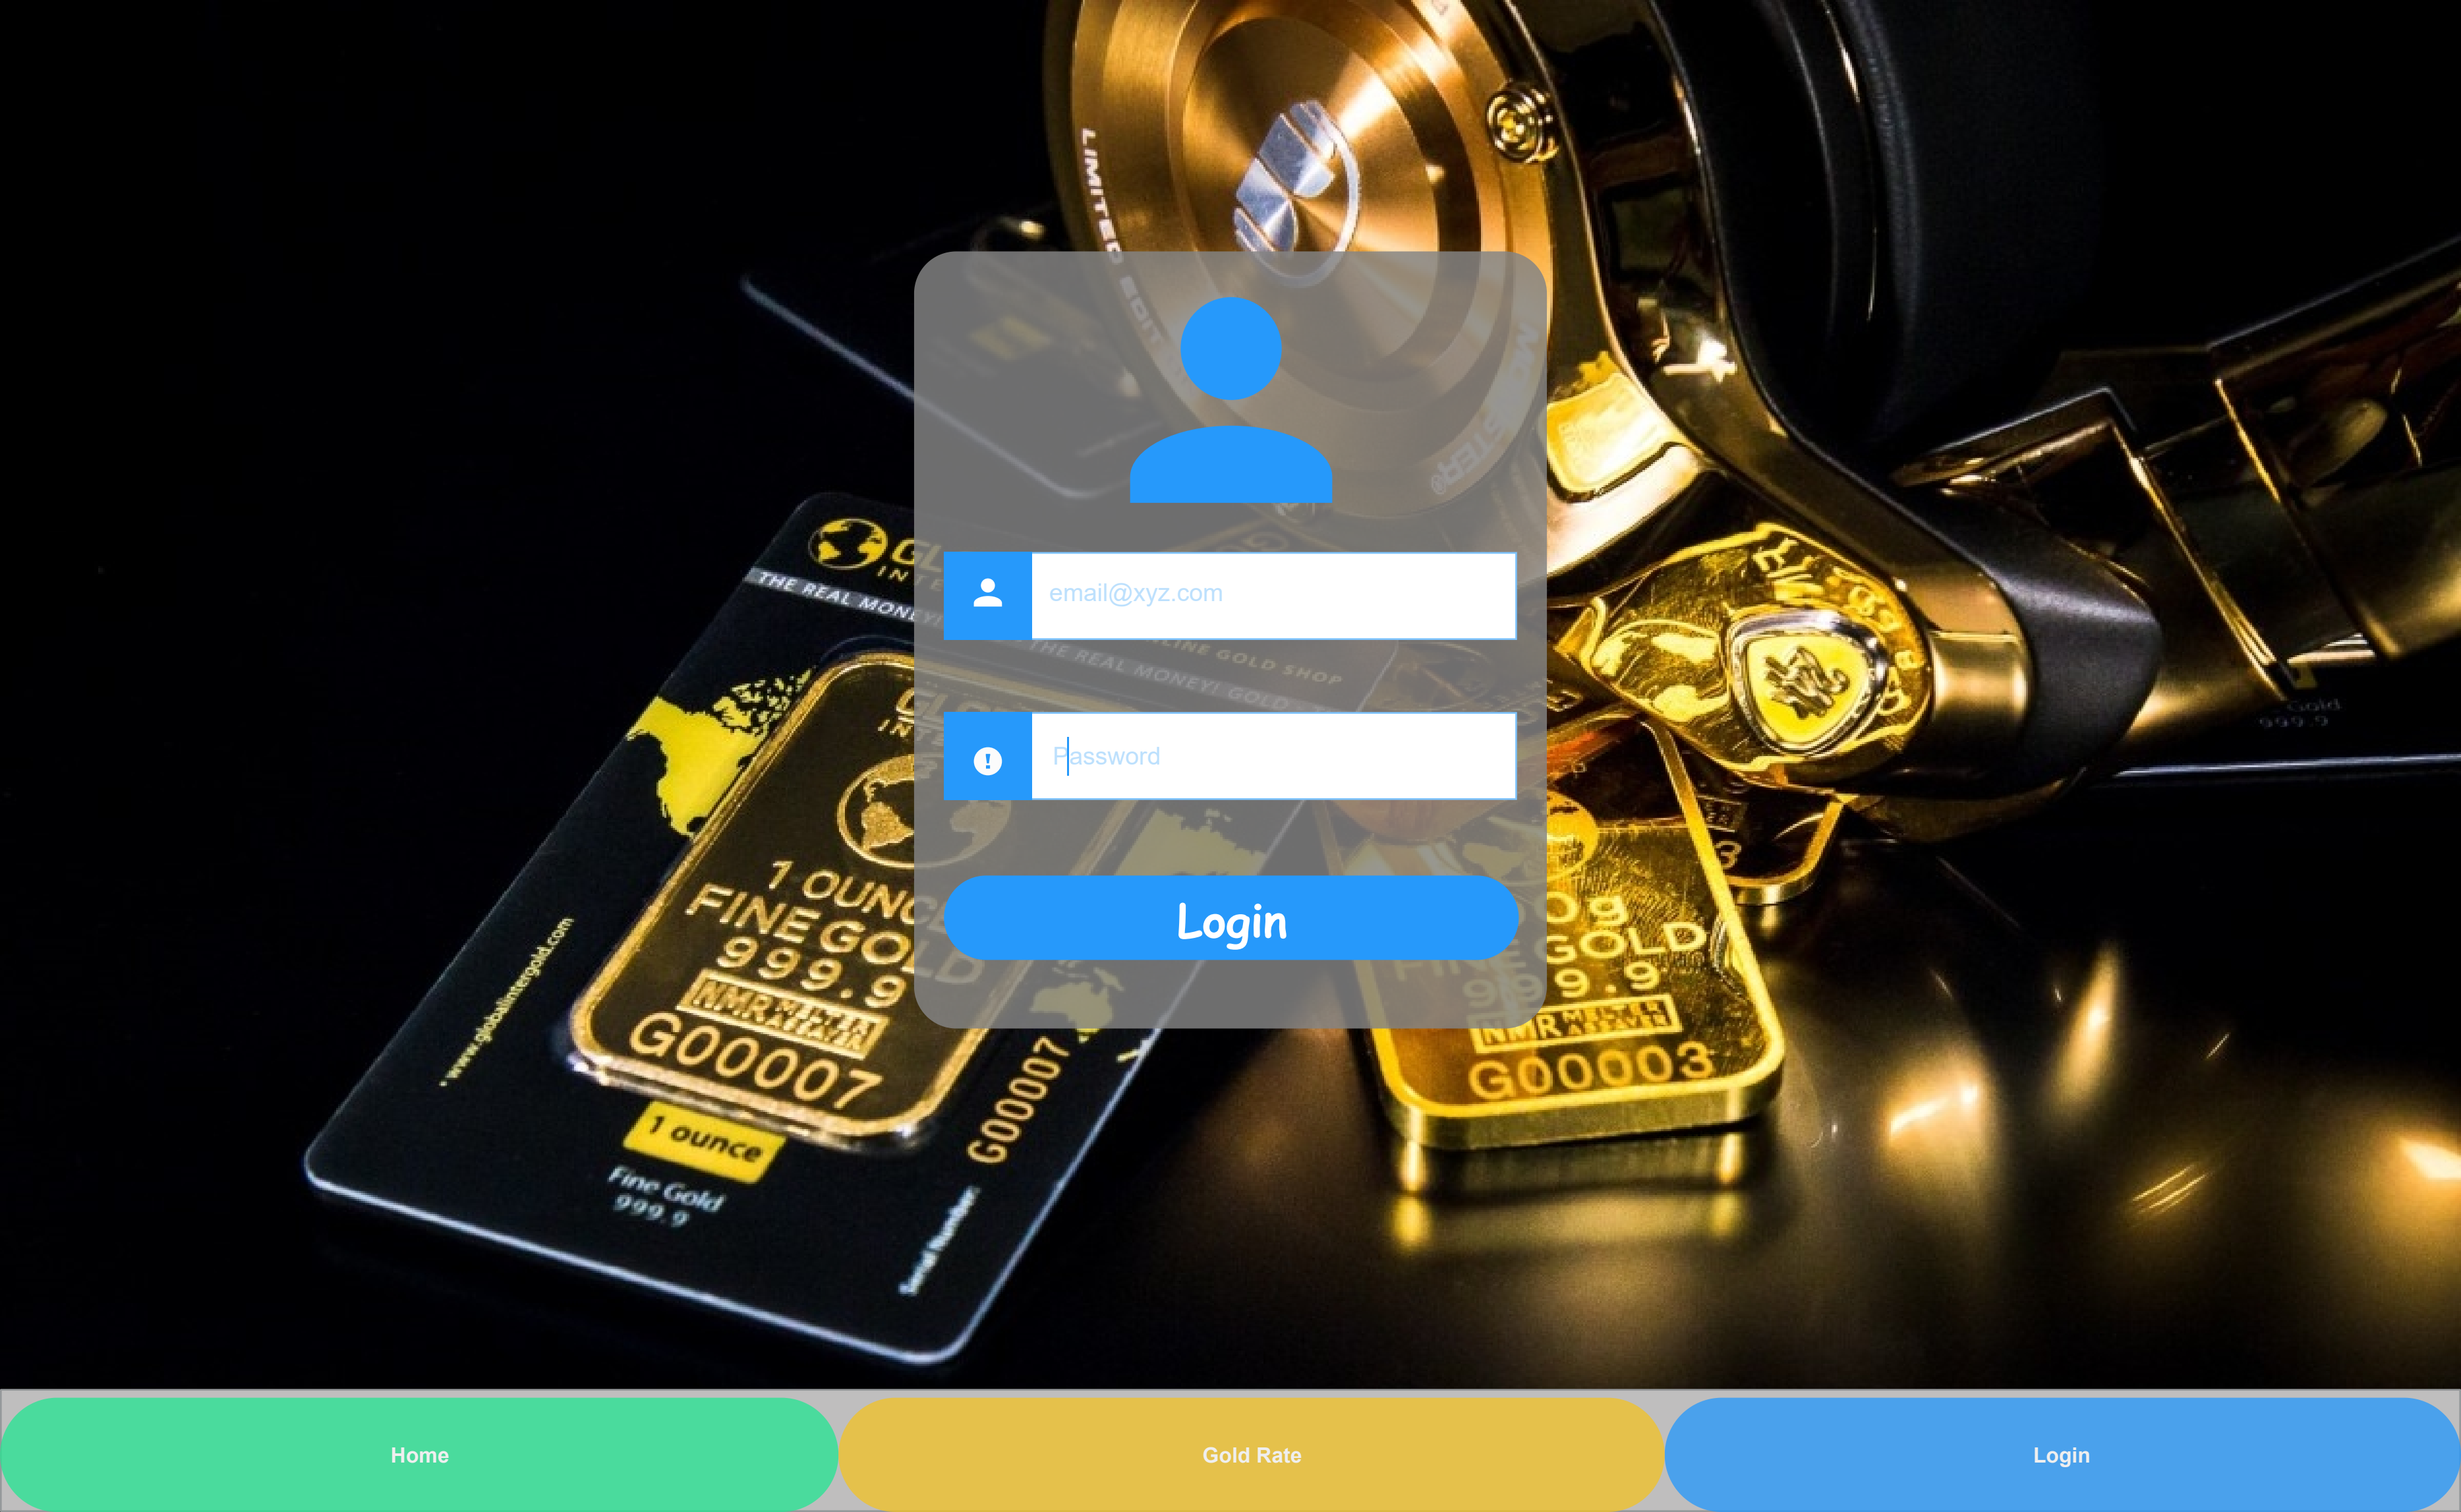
LIMITED EDIT

THE REAL MONEY

1 OUNC
FINE GOL
999.9
NMR
G00007

1 ounce
Fine Gold
999.9

www.globalintergold.com

G00007

Serial Number

THE REAL MONEY! GOLD
LINE GOLD SHOP

0g
GOLD
9.9
NMR
G00003

email@xyz.com

Password

Login

Home

Gold Rate

Login